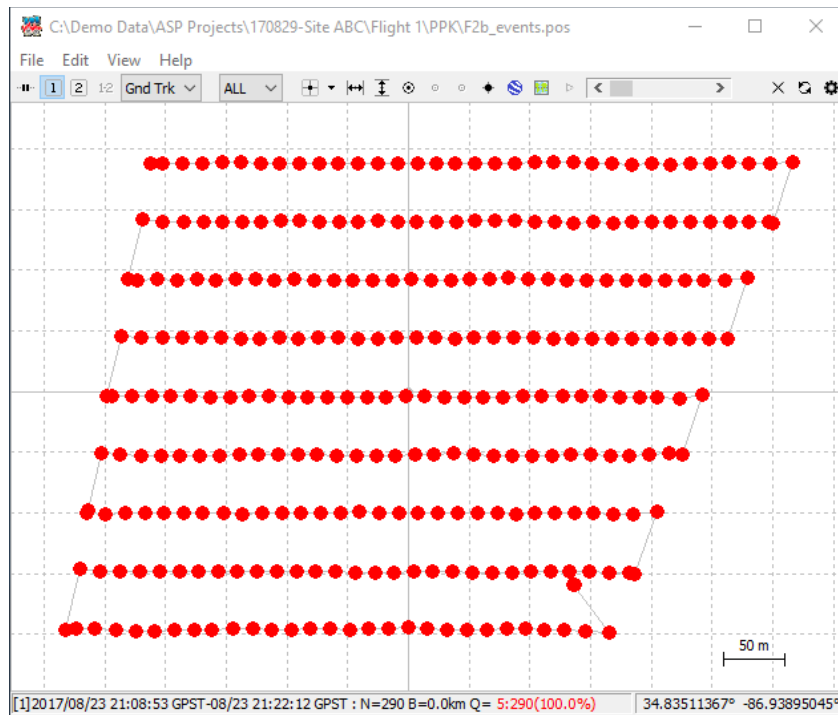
C:\Demo Data\ASP Projects\170829-Site ABC\Flight 1\PPK\F2b_events.pos

File Edit View Help

1 2 1-2 Gnd Trk ALL

50 m

[1]2017/08/23 21:08:53 GPST-08/23 21:22:12 GPST : N=290 B=0.0km Q= 5:290(100.0%) 34.83511367° -86.93895045°